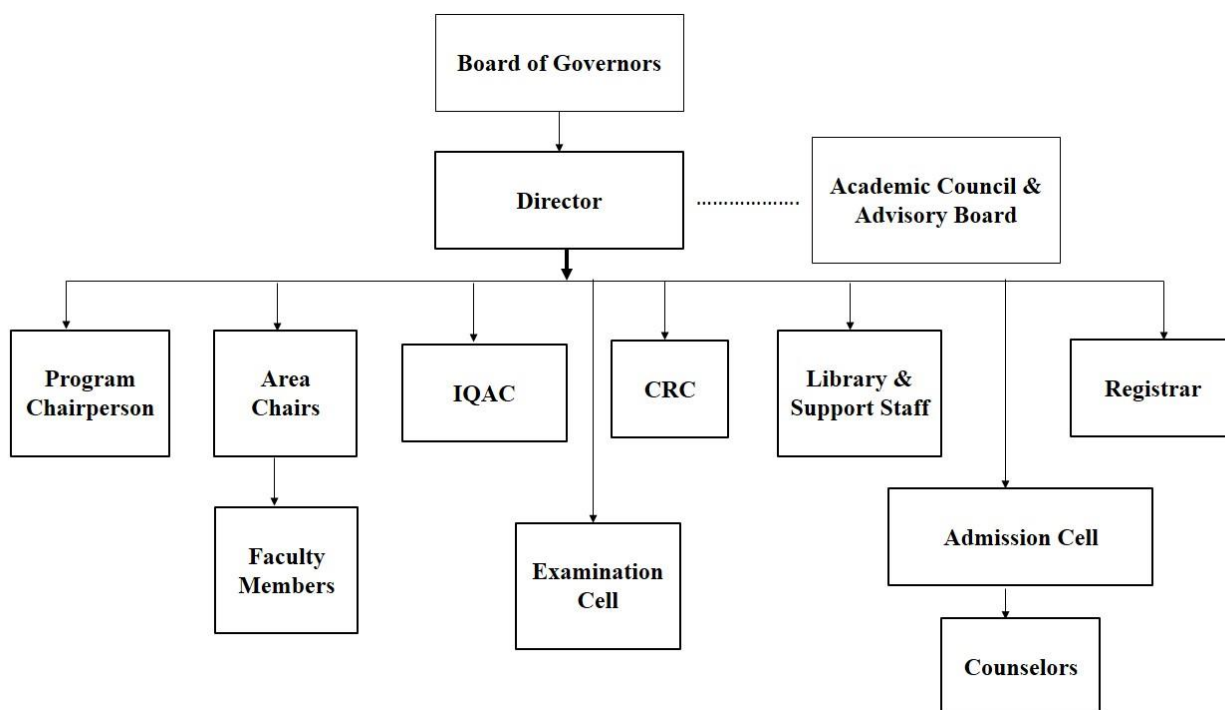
Board of Governors

Director

Academic Council & Advisory Board

Program Chairperson

Area Chairs

IQAC

CRC

Library & Support Staff

Registrar

Faculty Members

Examination Cell

Admission Cell

Counselors